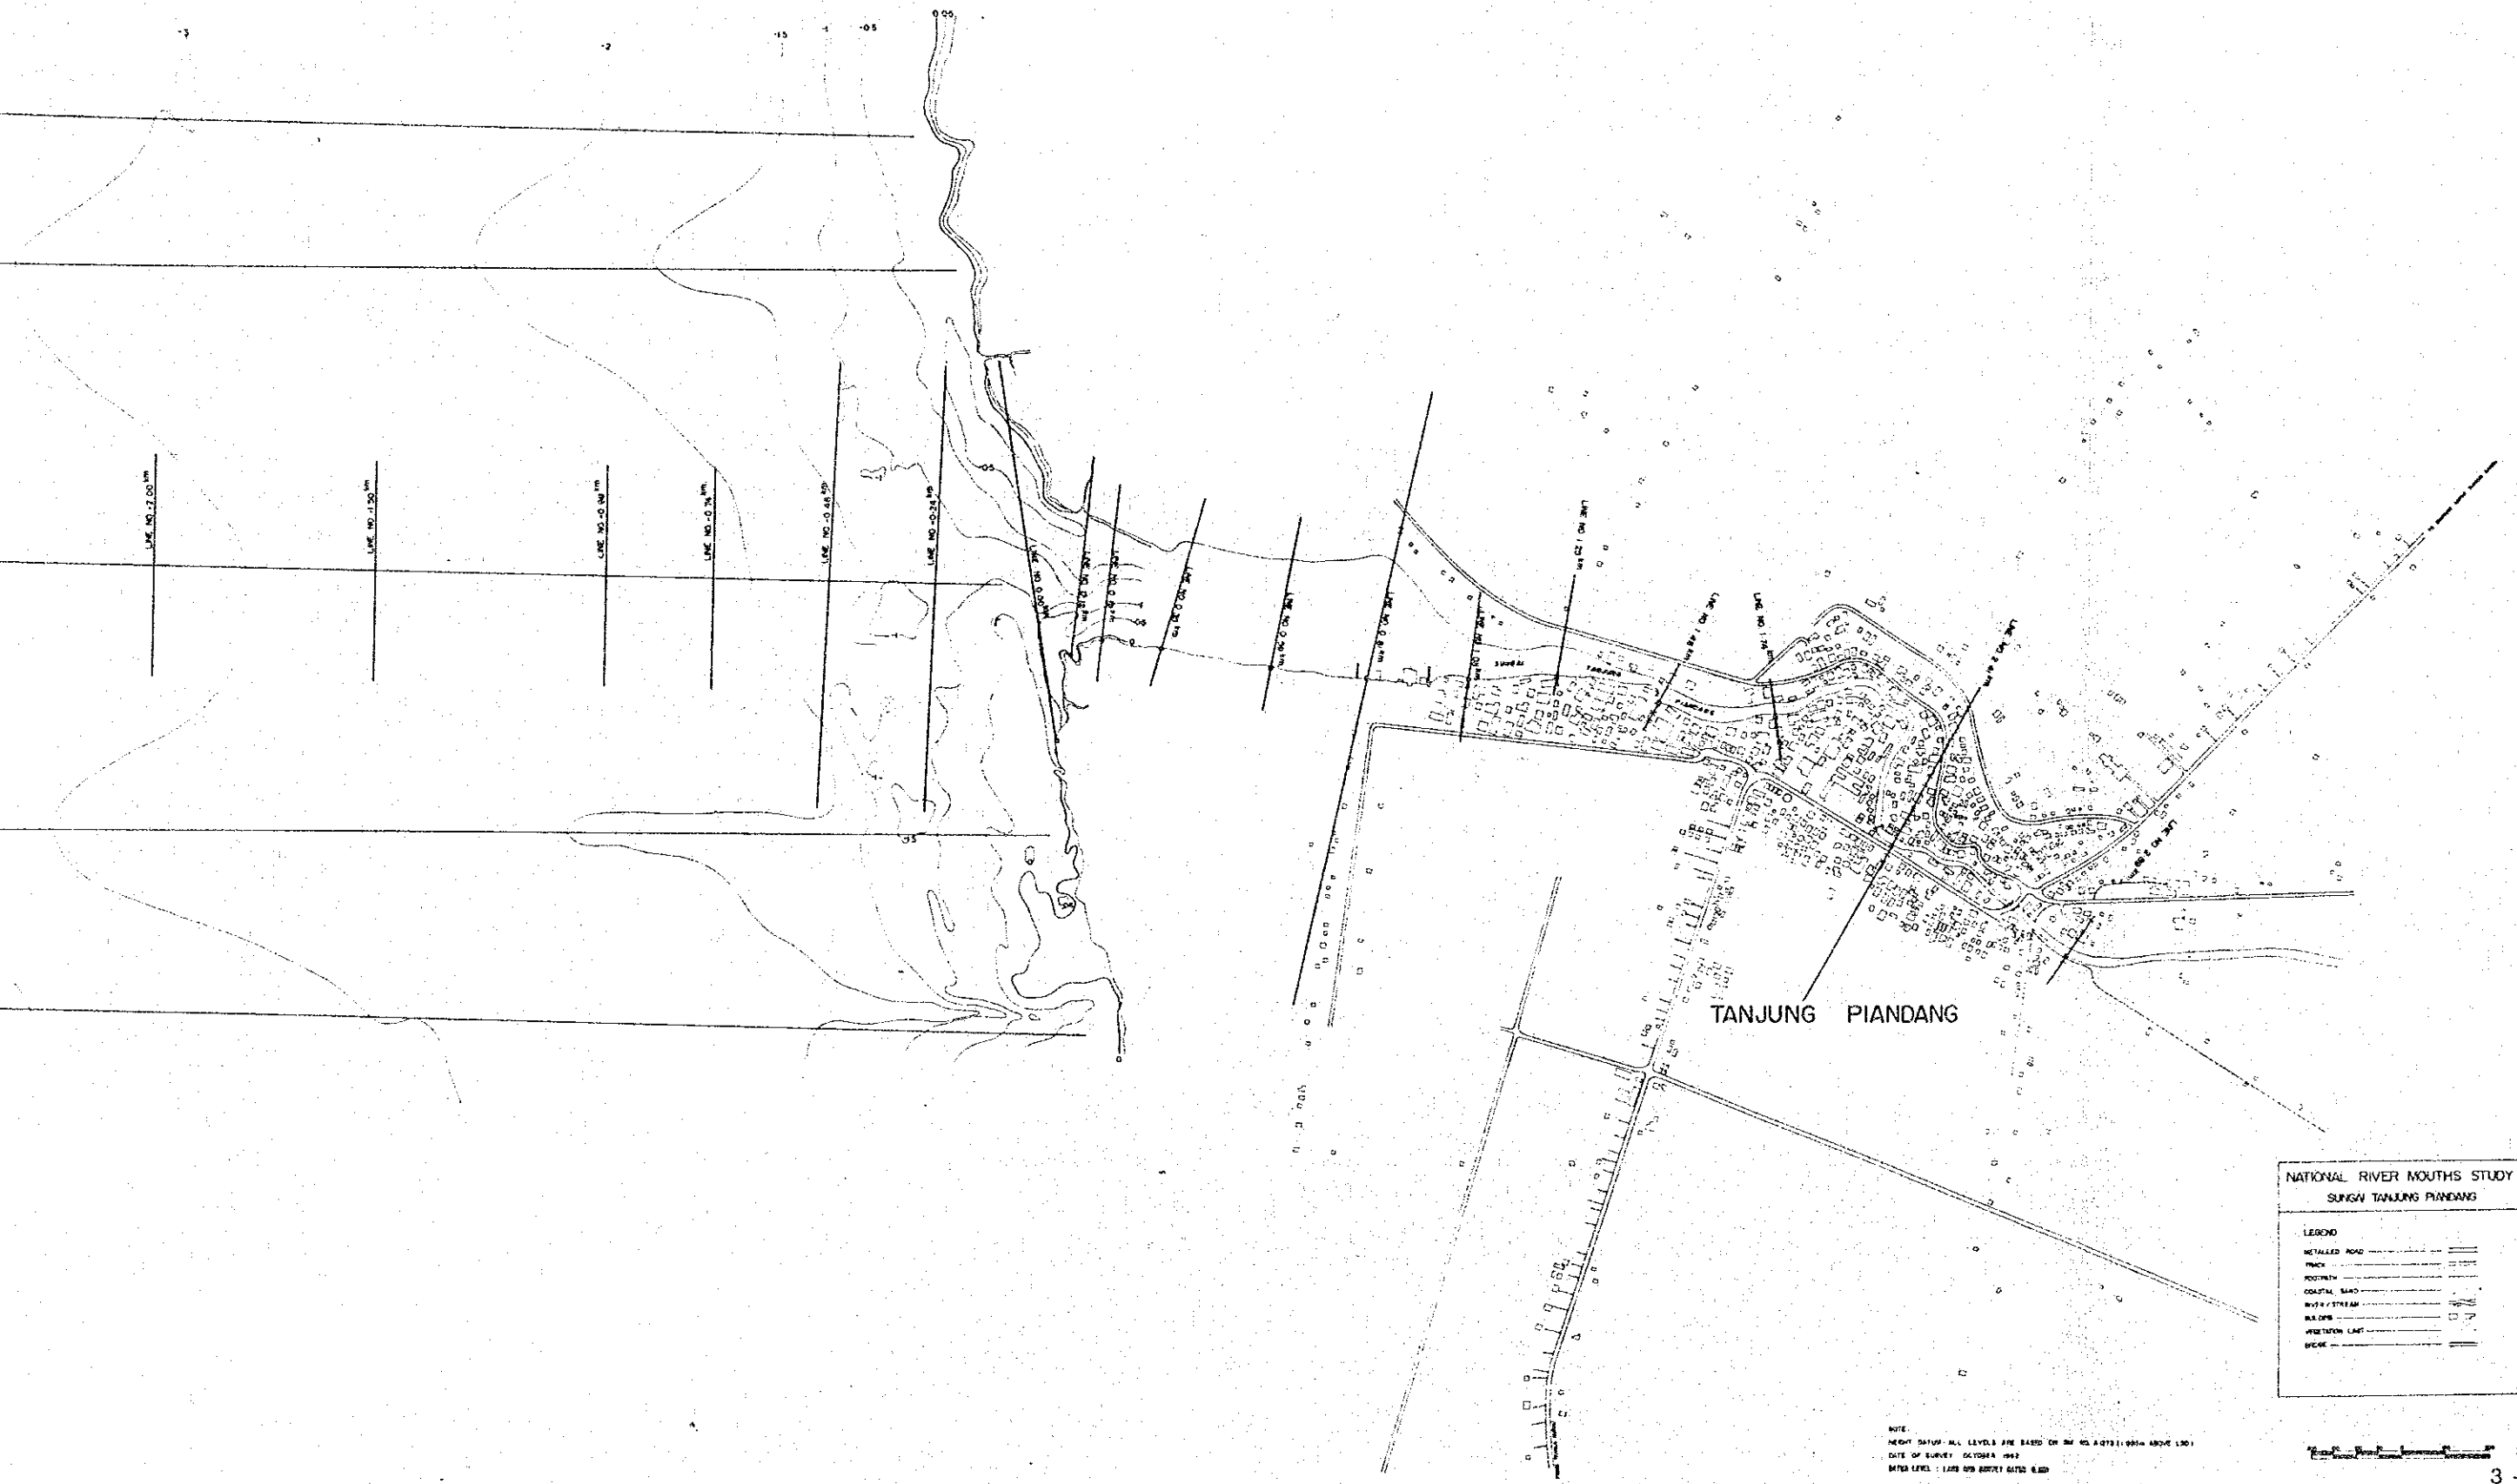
-3
-2
-1.5
-1
-0.5
0.05

LINE NO -2.00 km
LINE NO -1.50 km
LINE NO -0.98 km
LINE NO -0.74 km
LINE NO -0.48 km
LINE NO -0.24 km
-0.5
-0.5

TANJUNG PIANDANG

NATIONAL RIVER MOUTHS STUDY
SUNGAI TANJUNG PIANDANG

LEGEND
METALLED ROAD
TRACK
FOOTPATH
COASTAL SAND
RIVER / STREAM
BUILDING
VEGETATION LIMIT
BRIDGE

NOTE:
HEIGHT DATUM : ALL LEVELS ARE BASED ON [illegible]
DATE OF SURVEY : OCTOBER 1982
DATUM LEVEL : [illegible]

3